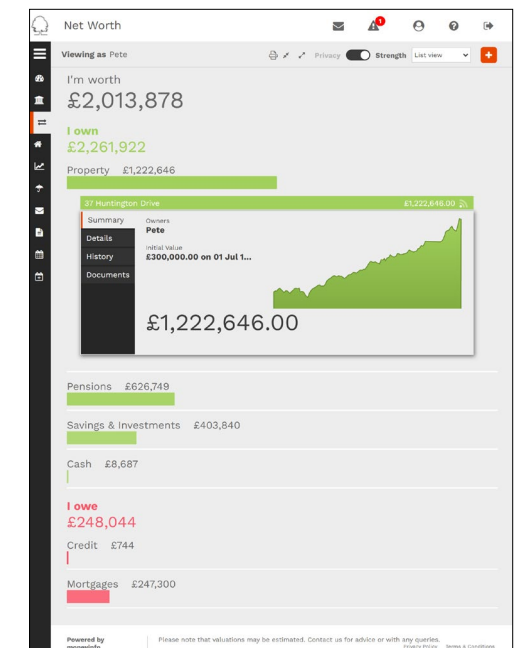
Net Worth

1

Viewing as Pete

Privacy Strength List view

+

I'm worth
£2,013,878

I own
£2,261,922

Property £1,222,646

37 Huntington Drive £1,222,646.00

Summary
Details
History
Documents

Owners
Pete

Initial Value
£300,000.00 on 01 Jul 1...

£1,222,646.00

Pensions £626,749

Savings & Investments £403,840

Cash £8,687

I owe
£248,044

Credit £744

Mortgages £247,300

Powered by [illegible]

Please note that valuations may be estimated. Contact us for advice or with any queries.

Privacy Policy Terms & Conditions